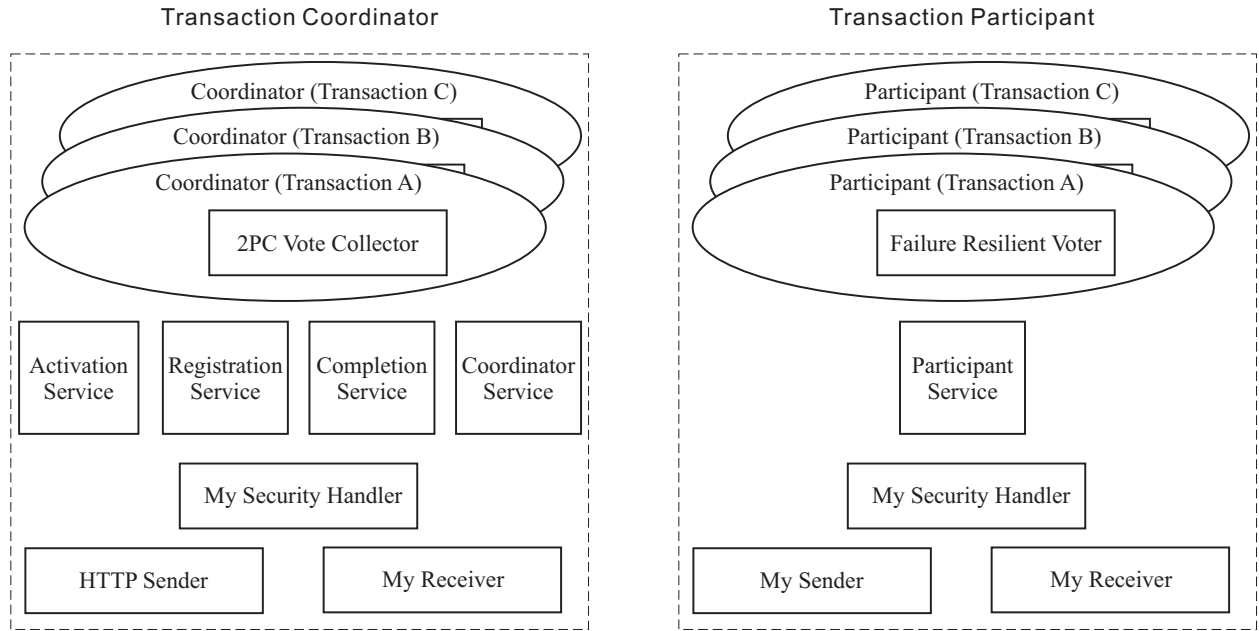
Transaction Coordinator

Coordinator (Transaction C)

Coordinator (Transaction B)

Coordinator (Transaction A)

2PC Vote Collector

Activation Service

Registration Service

Completion Service

Coordinator Service

My Security Handler

HTTP Sender

My Receiver

Transaction Participant

Participant (Transaction C)

Participant (Transaction B)

Participant (Transaction A)

Failure Resilient Voter

Participant Service

My Security Handler

My Sender

My Receiver